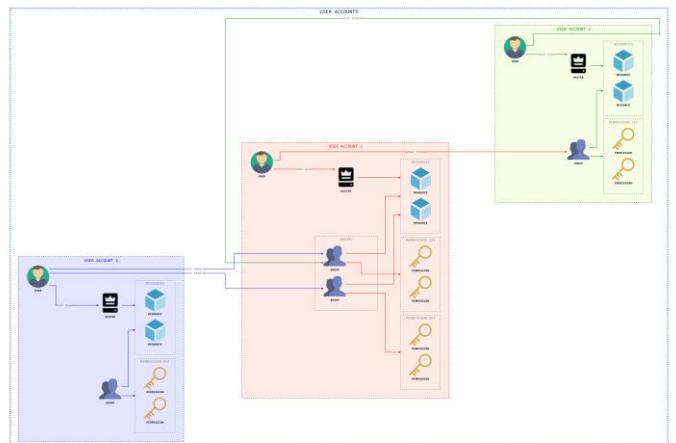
USER ACCOUNTS

USER ACCOUNT 2

USER

RESOURCES

RESOURCE

RESOURCE

GROUP

PERMISSION SET

PERMISSION

PERMISSION

USER ACCOUNT 1

USER

RESOURCES

RESOURCE

RESOURCE

GROUPS

GROUP

GROUP

PERMISSION SET

PERMISSION

PERMISSION

PERMISSION SET

PERMISSION

PERMISSION

USER ACCOUNT 3

USER

RESOURCES

RESOURCE

RESOURCE

PERMISSION SET

GROUP

PERMISSION

PERMISSION